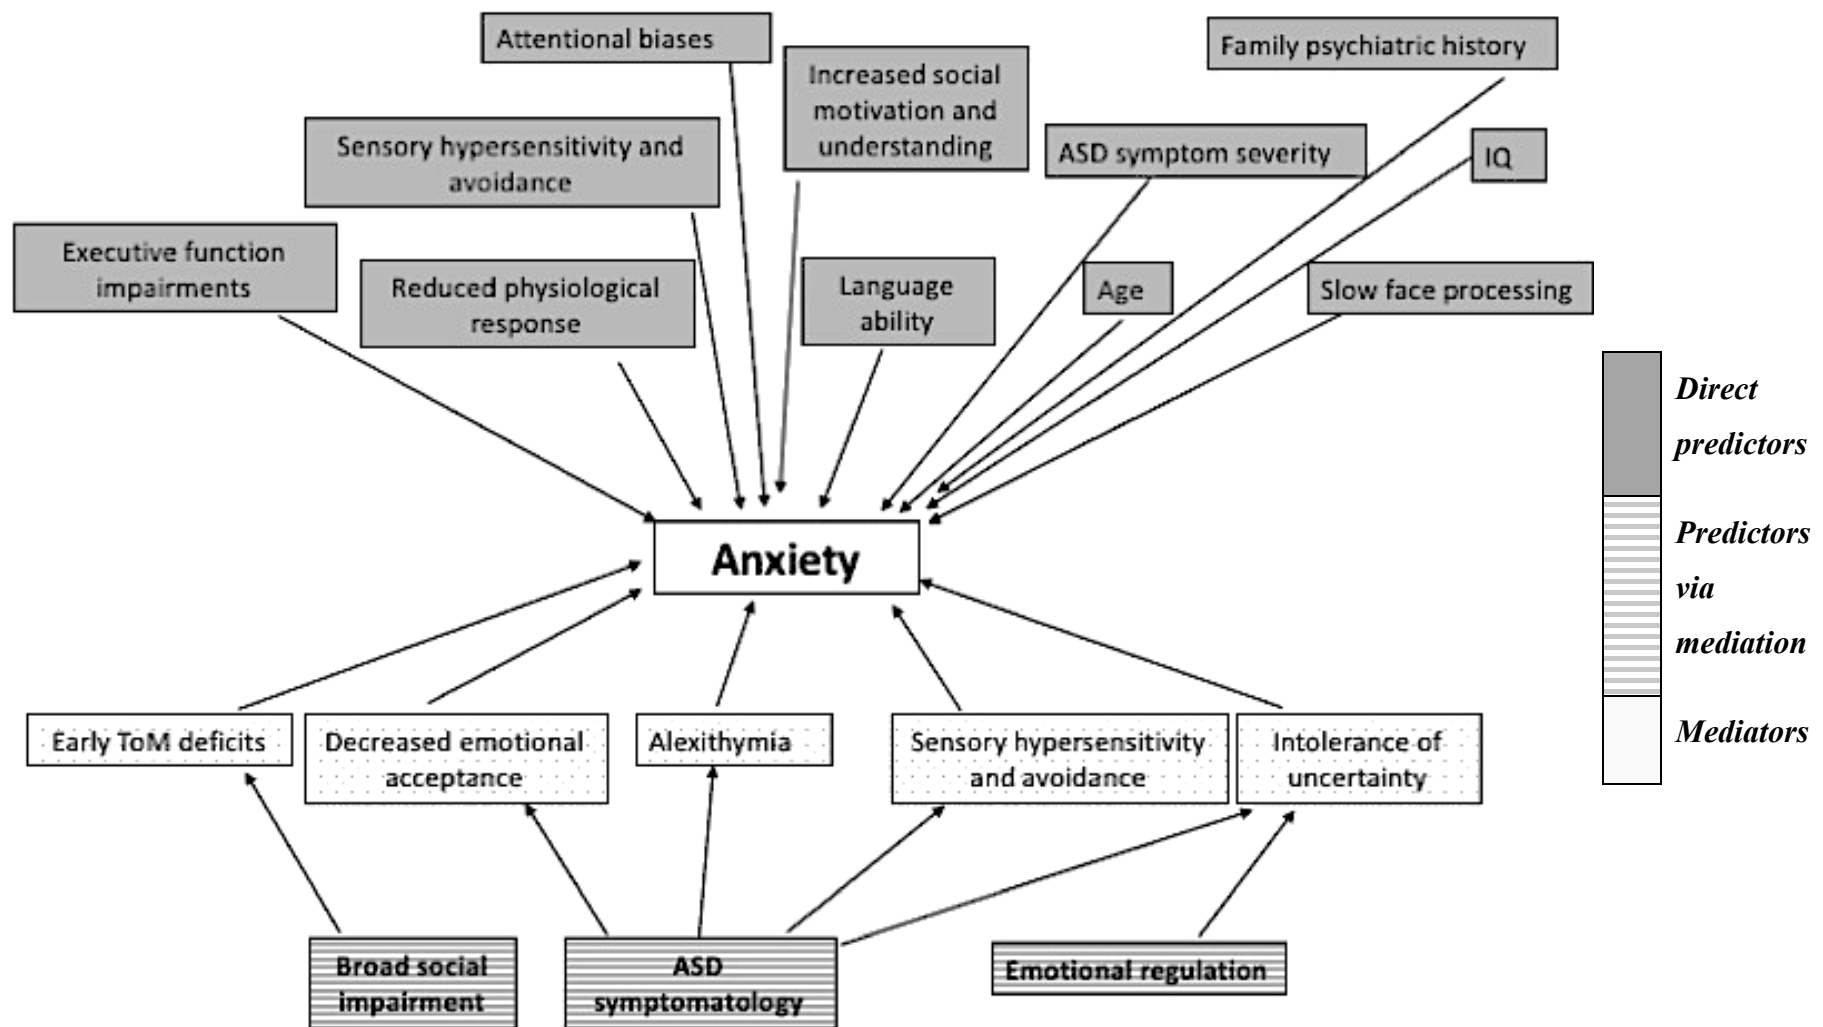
Attentional biases

Family psychiatric history

Increased social motivation and understanding

Sensory hypersensitivity and avoidance

ASD symptom severity

IQ

Executive function impairments

Reduced physiological response

Language ability

Age

Slow face processing

Direct predictors

Predictors via mediation

Mediators

Anxiety

Early ToM deficits

Decreased emotional acceptance

Alexithymia

Sensory hypersensitivity and avoidance

Intolerance of uncertainty

Broad social impairment

ASD symptomatology

Emotional regulation